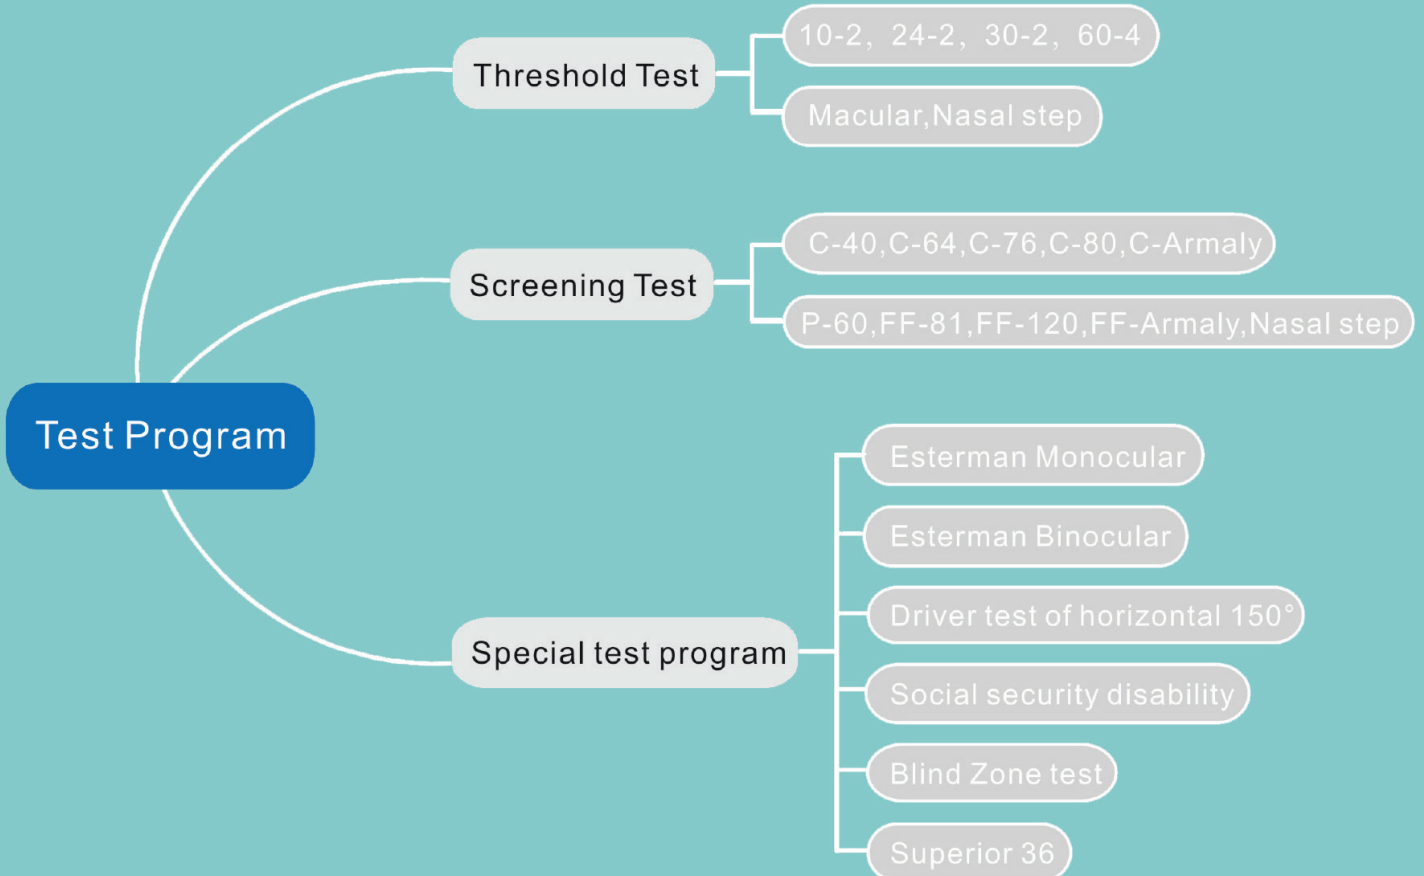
Test Program

Threshold Test

10-2，24-2，30-2，60-4

Macular,Nasal step

Screening Test

C-40,C-64,C-76,C-80,C-Armaly

P-60,FF-81,FF-120,FF-Armaly,Nasal step

Special test program

Esterman Monocular

Esterman Binocular

Driver test of horizontal 150°

Social security disability

Blind Zone test

Superior 36